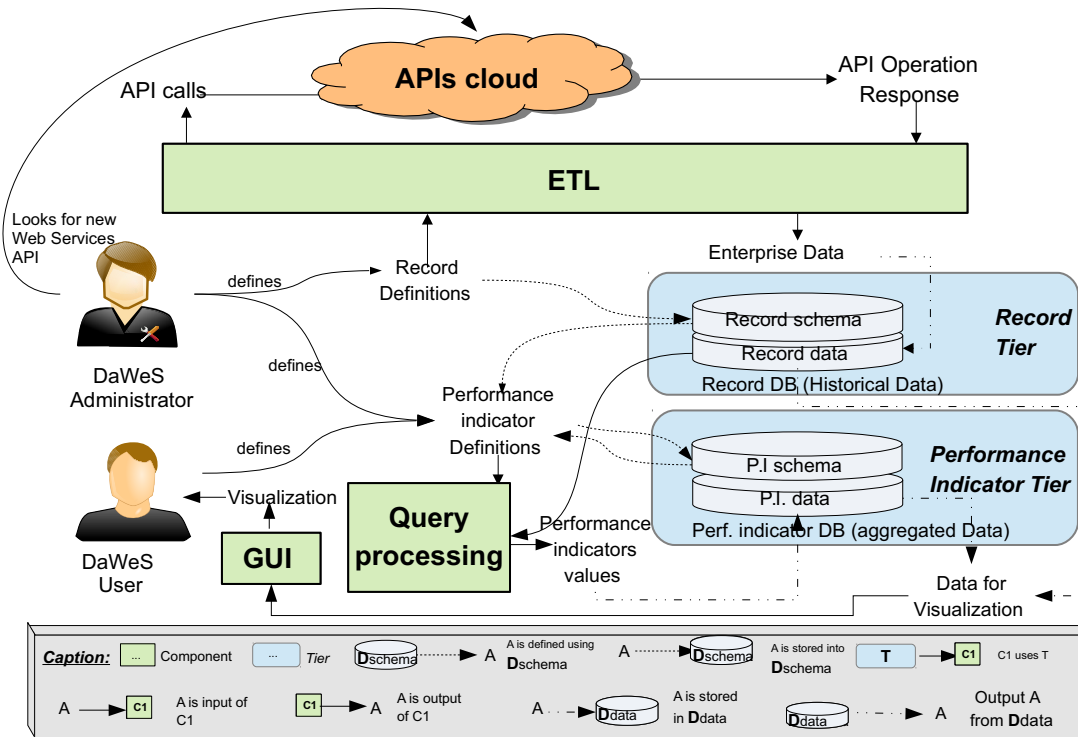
APIs cloud

API calls

API Operation Response

ETL

Looks for new Web Services API

Enterprise Data

defines

Record Definitions

Record schema

Record data

Record Tier

Record DB (Historical Data)

DaWeS Administrator

defines

Performance indicator Definitions

defines

P.I schema

P.I. data

Performance Indicator Tier

Perf. indicator DB (aggregated Data)

Visualization

DaWeS User

GUI

Query processing

Performance indicators values

Data for Visualization

Caption: ... Component ... Tier Dschema A A is defined using Dschema A Dschema A is stored into Dschema T C1 C1 uses T

A C1 A is input of C1 C1 A A is output of C1 A Ddata A is stored in Ddata Ddata A Output A from Ddata